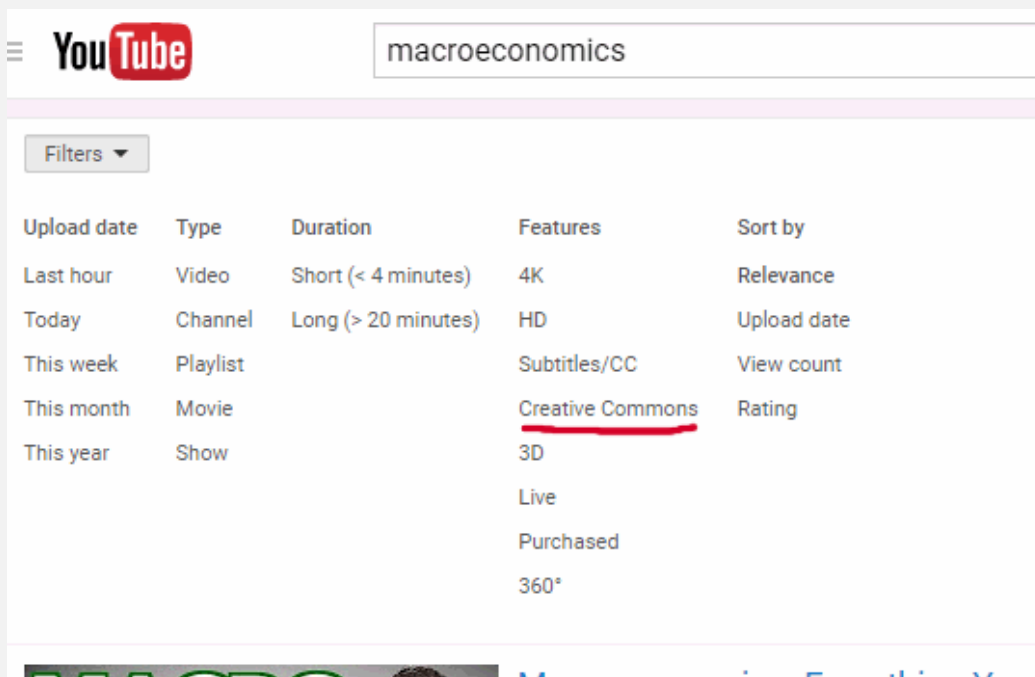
YouTube

macroeconomics

Filters

| Upload date | Type | Duration | Features | Sort by |
|---|---|---|---|---|
| Last hour | Video | Short (< 4 minutes) | 4K | Relevance |
| Today | Channel | Long (> 20 minutes) | HD | Upload date |
| This week | Playlist | | Subtitles/CC | View count |
| This month | Movie | | Creative Commons | Rating |
| This year | Show | | 3D | |
| | | | Live | |
| | | | Purchased | |
| | | | 360° | |

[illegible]